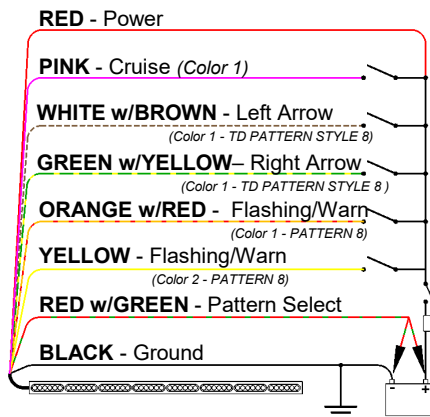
RED - Power

PINK - Cruise (Color 1)

WHITE w/BROWN - Left Arrow
(Color 1 - TD PATTERN STYLE 8)

GREEN w/YELLOW– Right Arrow
(Color 1 - TD PATTERN STYLE 8 )

ORANGE w/RED - Flashing/Warn
(Color 1 - PATTERN 8)

YELLOW - Flashing/Warn
(Color 2 - PATTERN 8)

RED w/GREEN - Pattern Select

BLACK - Ground

-
+